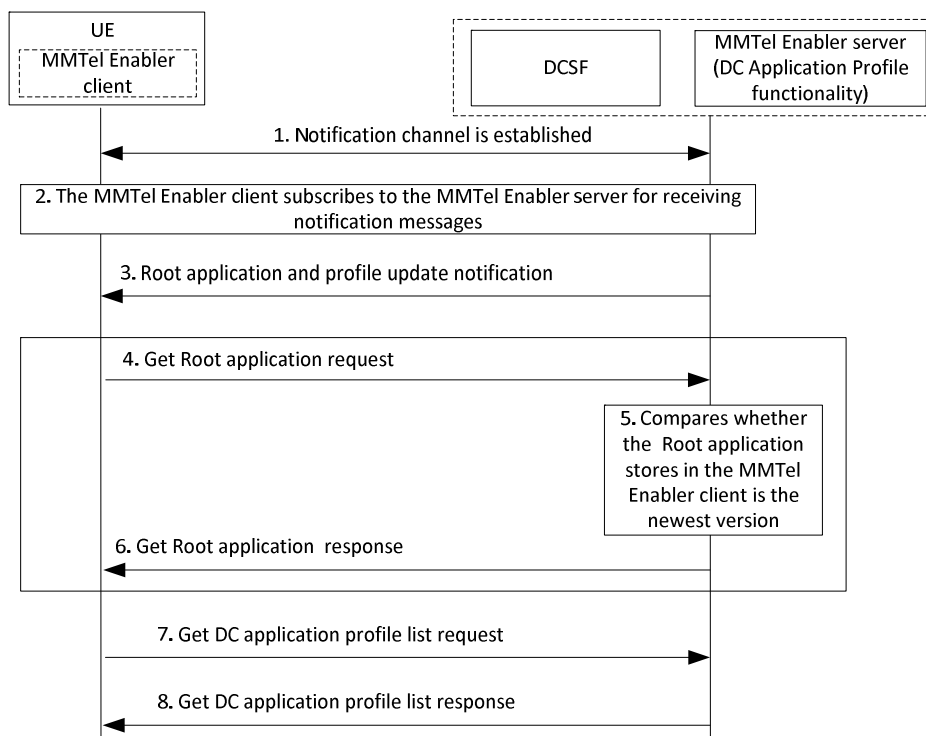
UE
MMTel Enabler client

DCSF

MMTel Enabler server (DC Application Profile functionality)

1. Notification channel is established

2. The MMTel Enabler client subscribes to the MMTel Enabler server for receiving notification messages

3. Root application and profile update notification

4. Get Root application request

5. Compares whether the Root application stores in the MMTel Enabler client is the newest version

6. Get Root application response

7. Get DC application profile list request

8. Get DC application profile list response